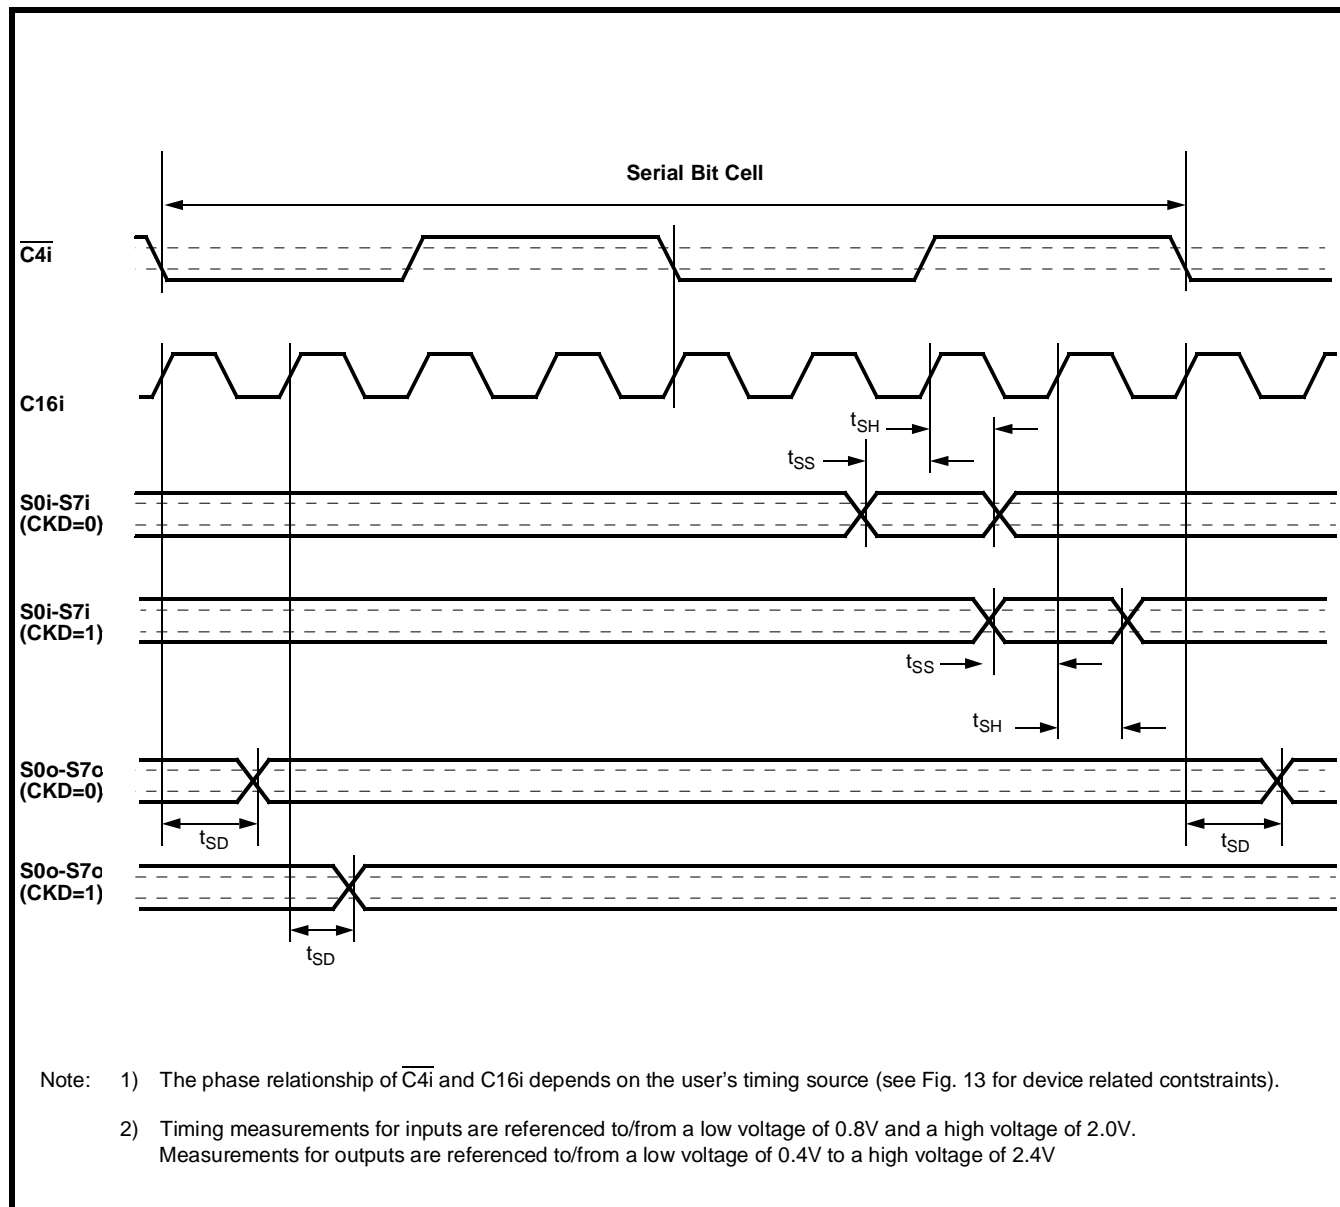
Serial Bit Cell

$\overline{C4i}$

C16i

$t_{SH}$

$t_{SS}$

S0i-S7i
(CKD=0)

S0i-S7i
(CKD=1)

$t_{SS}$

$t_{SH}$

S0o-S7o
(CKD=0)

$t_{SD}$

$t_{SD}$

S0o-S7o
(CKD=1)

$t_{SD}$

Note: 1) The phase relationship of $\overline{C4i}$ and C16i depends on the user's timing source (see Fig. 13 for device related contstraints).

2) Timing measurements for inputs are referenced to/from a low voltage of 0.8V and a high voltage of 2.0V. Measurements for outputs are referenced to/from a low voltage of 0.4V to a high voltage of 2.4V